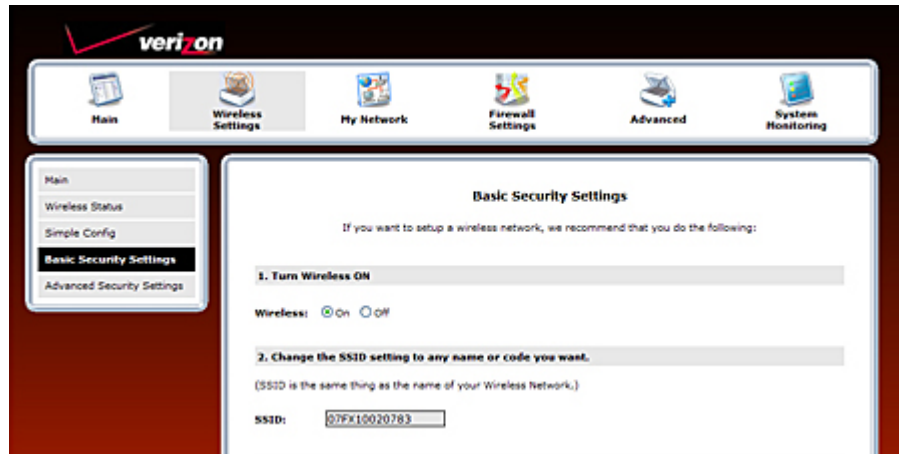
verizon

Main
Wireless Settings
My Network
Firewall Settings
Advanced
System Monitoring

Main
Wireless Status
Simple Config
Basic Security Settings
Advanced Security Settings

Basic Security Settings

If you want to setup a wireless network, we recommend that you do the following:

1. Turn Wireless ON

Wireless: On Off

2. Change the SSID setting to any name or code you want.

(SSID is the same thing as the name of your Wireless Network.)

SSID: 07FX10020783